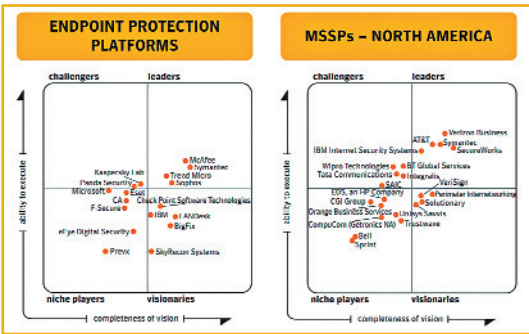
ENDPOINT PROTECTION PLATFORMS

challengers
leaders
ability to execute
McAfee
Symantec
Trend Micro
Sophos
Kaspersky Lab
Panda Security
Microsoft
Eset
CA
Check Point Software Technologies
F-Secure
IBM
LANDesk
BigFix
eEye Digital Security
Prevx
Skyfacum Systems
niche players
visionaries
completeness of vision

MSSPs – NORTH AMERICA

challengers
leaders
ability to execute
AT&T
Verizon Business
Symantec
SecureWorks
IBM Internet Security Systems
Wipro Technologies
BT Global Services
Tata Communications
Integralis
VeriSign
SAIC
EDS, an HP Company
Perimeter Internetworking
CGI Group
Solutionary
Orange Business Services
Unisys
Savvis
CompuCom (Getronics NA)
Trustwave
Bell
Sprint
niche players
visionaries
completeness of vision